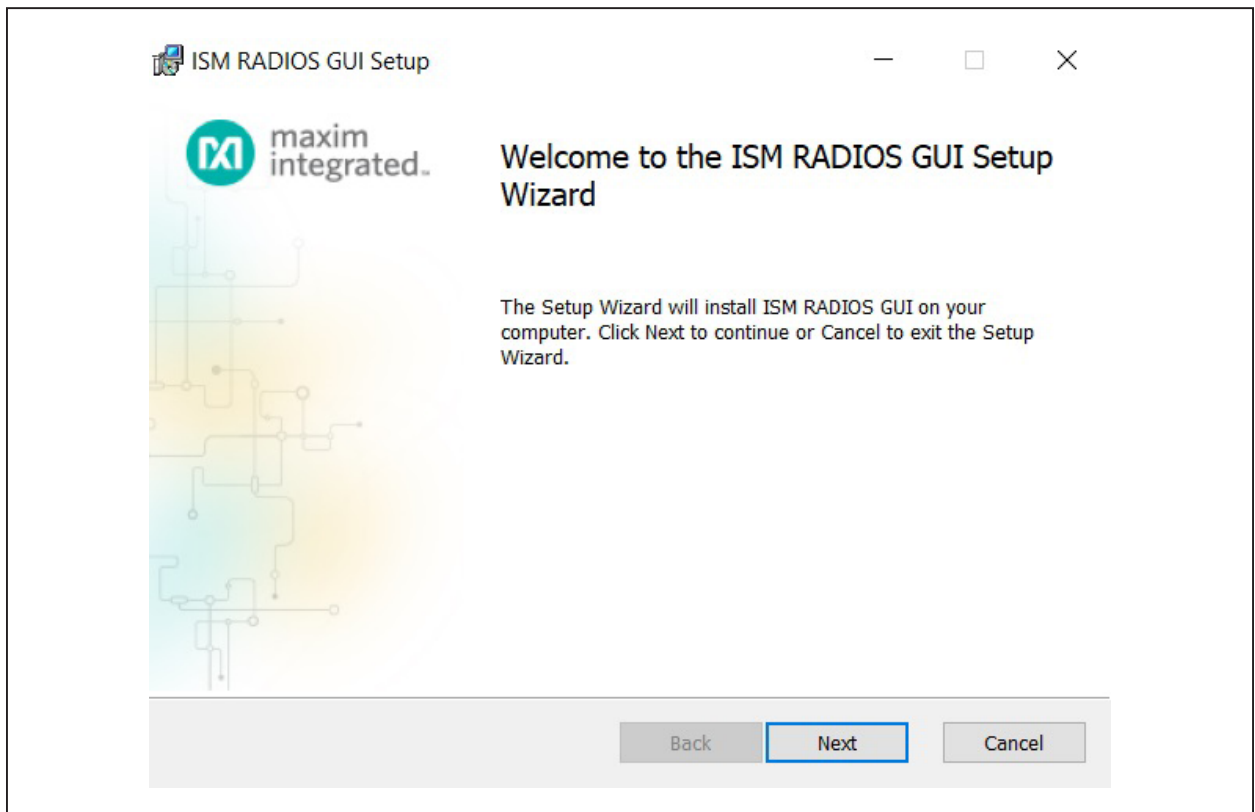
ISM RADIOS GUI Setup

maxim integrated.

Welcome to the ISM RADIOS GUI Setup Wizard

The Setup Wizard will install ISM RADIOS GUI on your computer. Click Next to continue or Cancel to exit the Setup Wizard.

Back
Next
Cancel